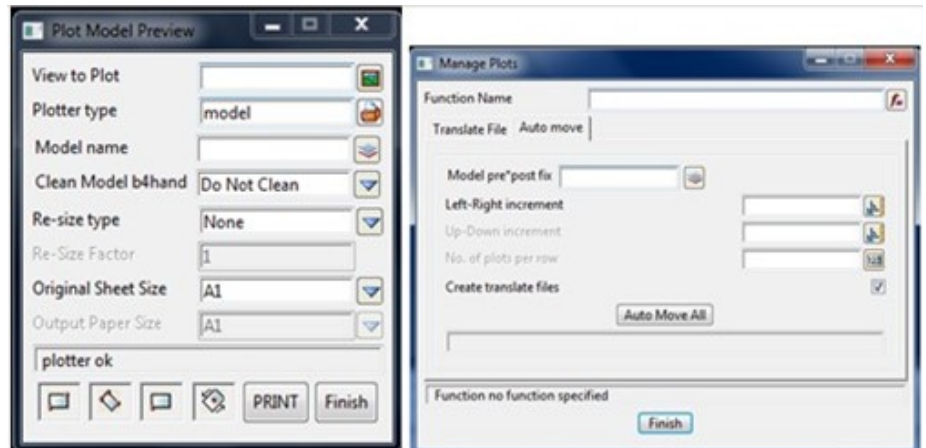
Plot Model Preview

View to Plot

Plotter type model

Model name

Clean Model b4hand Do Not Clean

Re-size type None

Re-Size Factor 1

Original Sheet Size A1

Output Paper Size A1

plotter ok

PRINT Finish

Manage Plots

Function Name

Translate File Auto move

Model pre*post fix

Left-Right increment

Up-Down increment

No. of plots per row

Create translate files

Auto Move All

Function no function specified

Finish